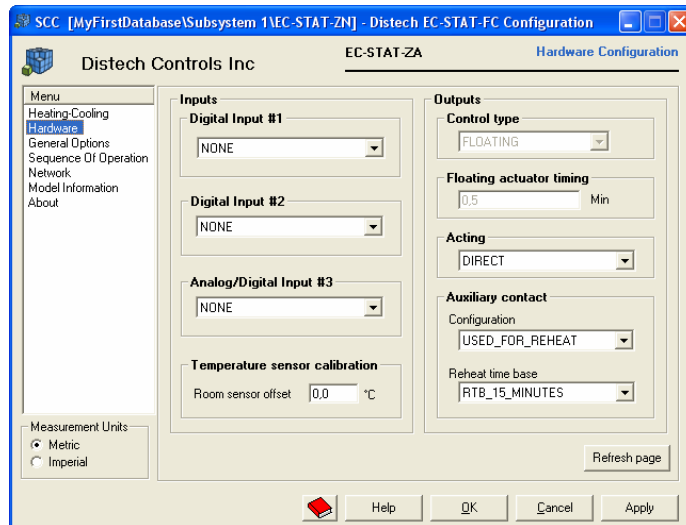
SCC [MyFirstDatabase\Subsystem 1\EC-STAT-ZN] - Distech EC-STAT-FC Configuration

Distech Controls Inc

EC-STAT-ZA

Hardware Configuration

Menu
Heating-Cooling
Hardware
General Options
Sequence Of Operation
Network
Model Information
About

Measurement Units
Metric
Imperial

Inputs

Digital Input #1
NONE

Digital Input #2
NONE

Analog/Digital Input #3
NONE

Temperature sensor calibration
Room sensor offset 0,0 °C

Outputs

Control type
FLOATING

Floating actuator timing
0,5 Min

Acting
DIRECT

Auxiliary contact
Configuration
USED_FOR_REHEAT
Reheat time base
RTB_15_MINUTES

Refresh page

Help OK Cancel Apply